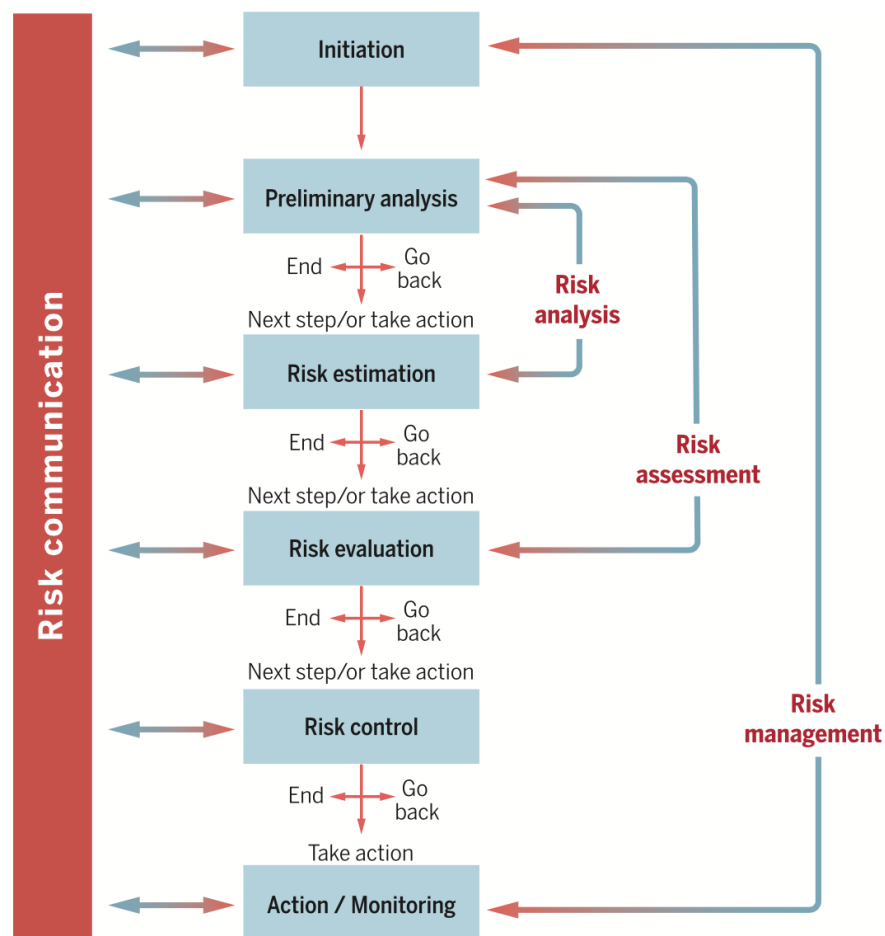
Risk communication

Initiation

Preliminary analysis

End

Go back

Next step/or take action

Risk estimation

End

Go back

Next step/or take action

Risk evaluation

End

Go back

Next step/or take action

Risk control

End

Go back

Take action

Action / Monitoring

Risk analysis

Risk assessment

Risk management